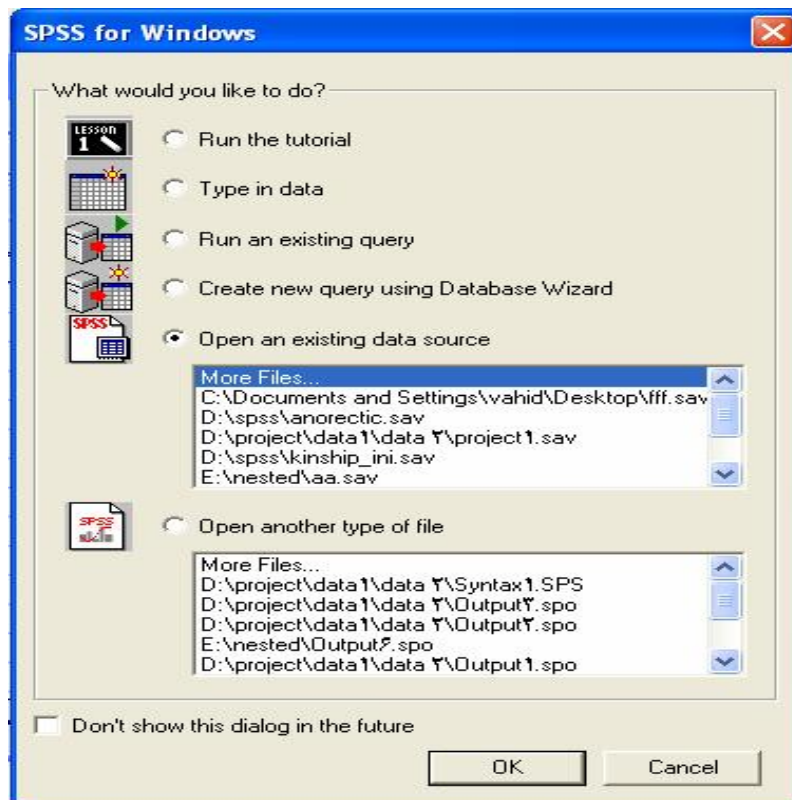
SPSS for Windows

What would you like to do?

LESSON 1

Run the tutorial

Type in data

Run an existing query

Create new query using Database Wizard

SPSS

Open an existing data source

More Files...
C:\Documents and Settings\vahid\Desktop\fff.sav
D:\spss\anorectic.sav
D:\project\data۱\data ۲\project۱.sav
D:\spss\kinship_ini.sav
E:\nested\aa.sav

SPSS

Open another type of file

More Files...
D:\project\data۱\data ۲\Syntax۱.SPS
D:\project\data۱\data ۲\Output۳.spo
D:\project\data۱\data ۲\Output۲.spo
E:\nested\Output۶.spo
D:\project\data۱\data ۲\Output۱.spo

Don't show this dialog in the future

OK

Cancel